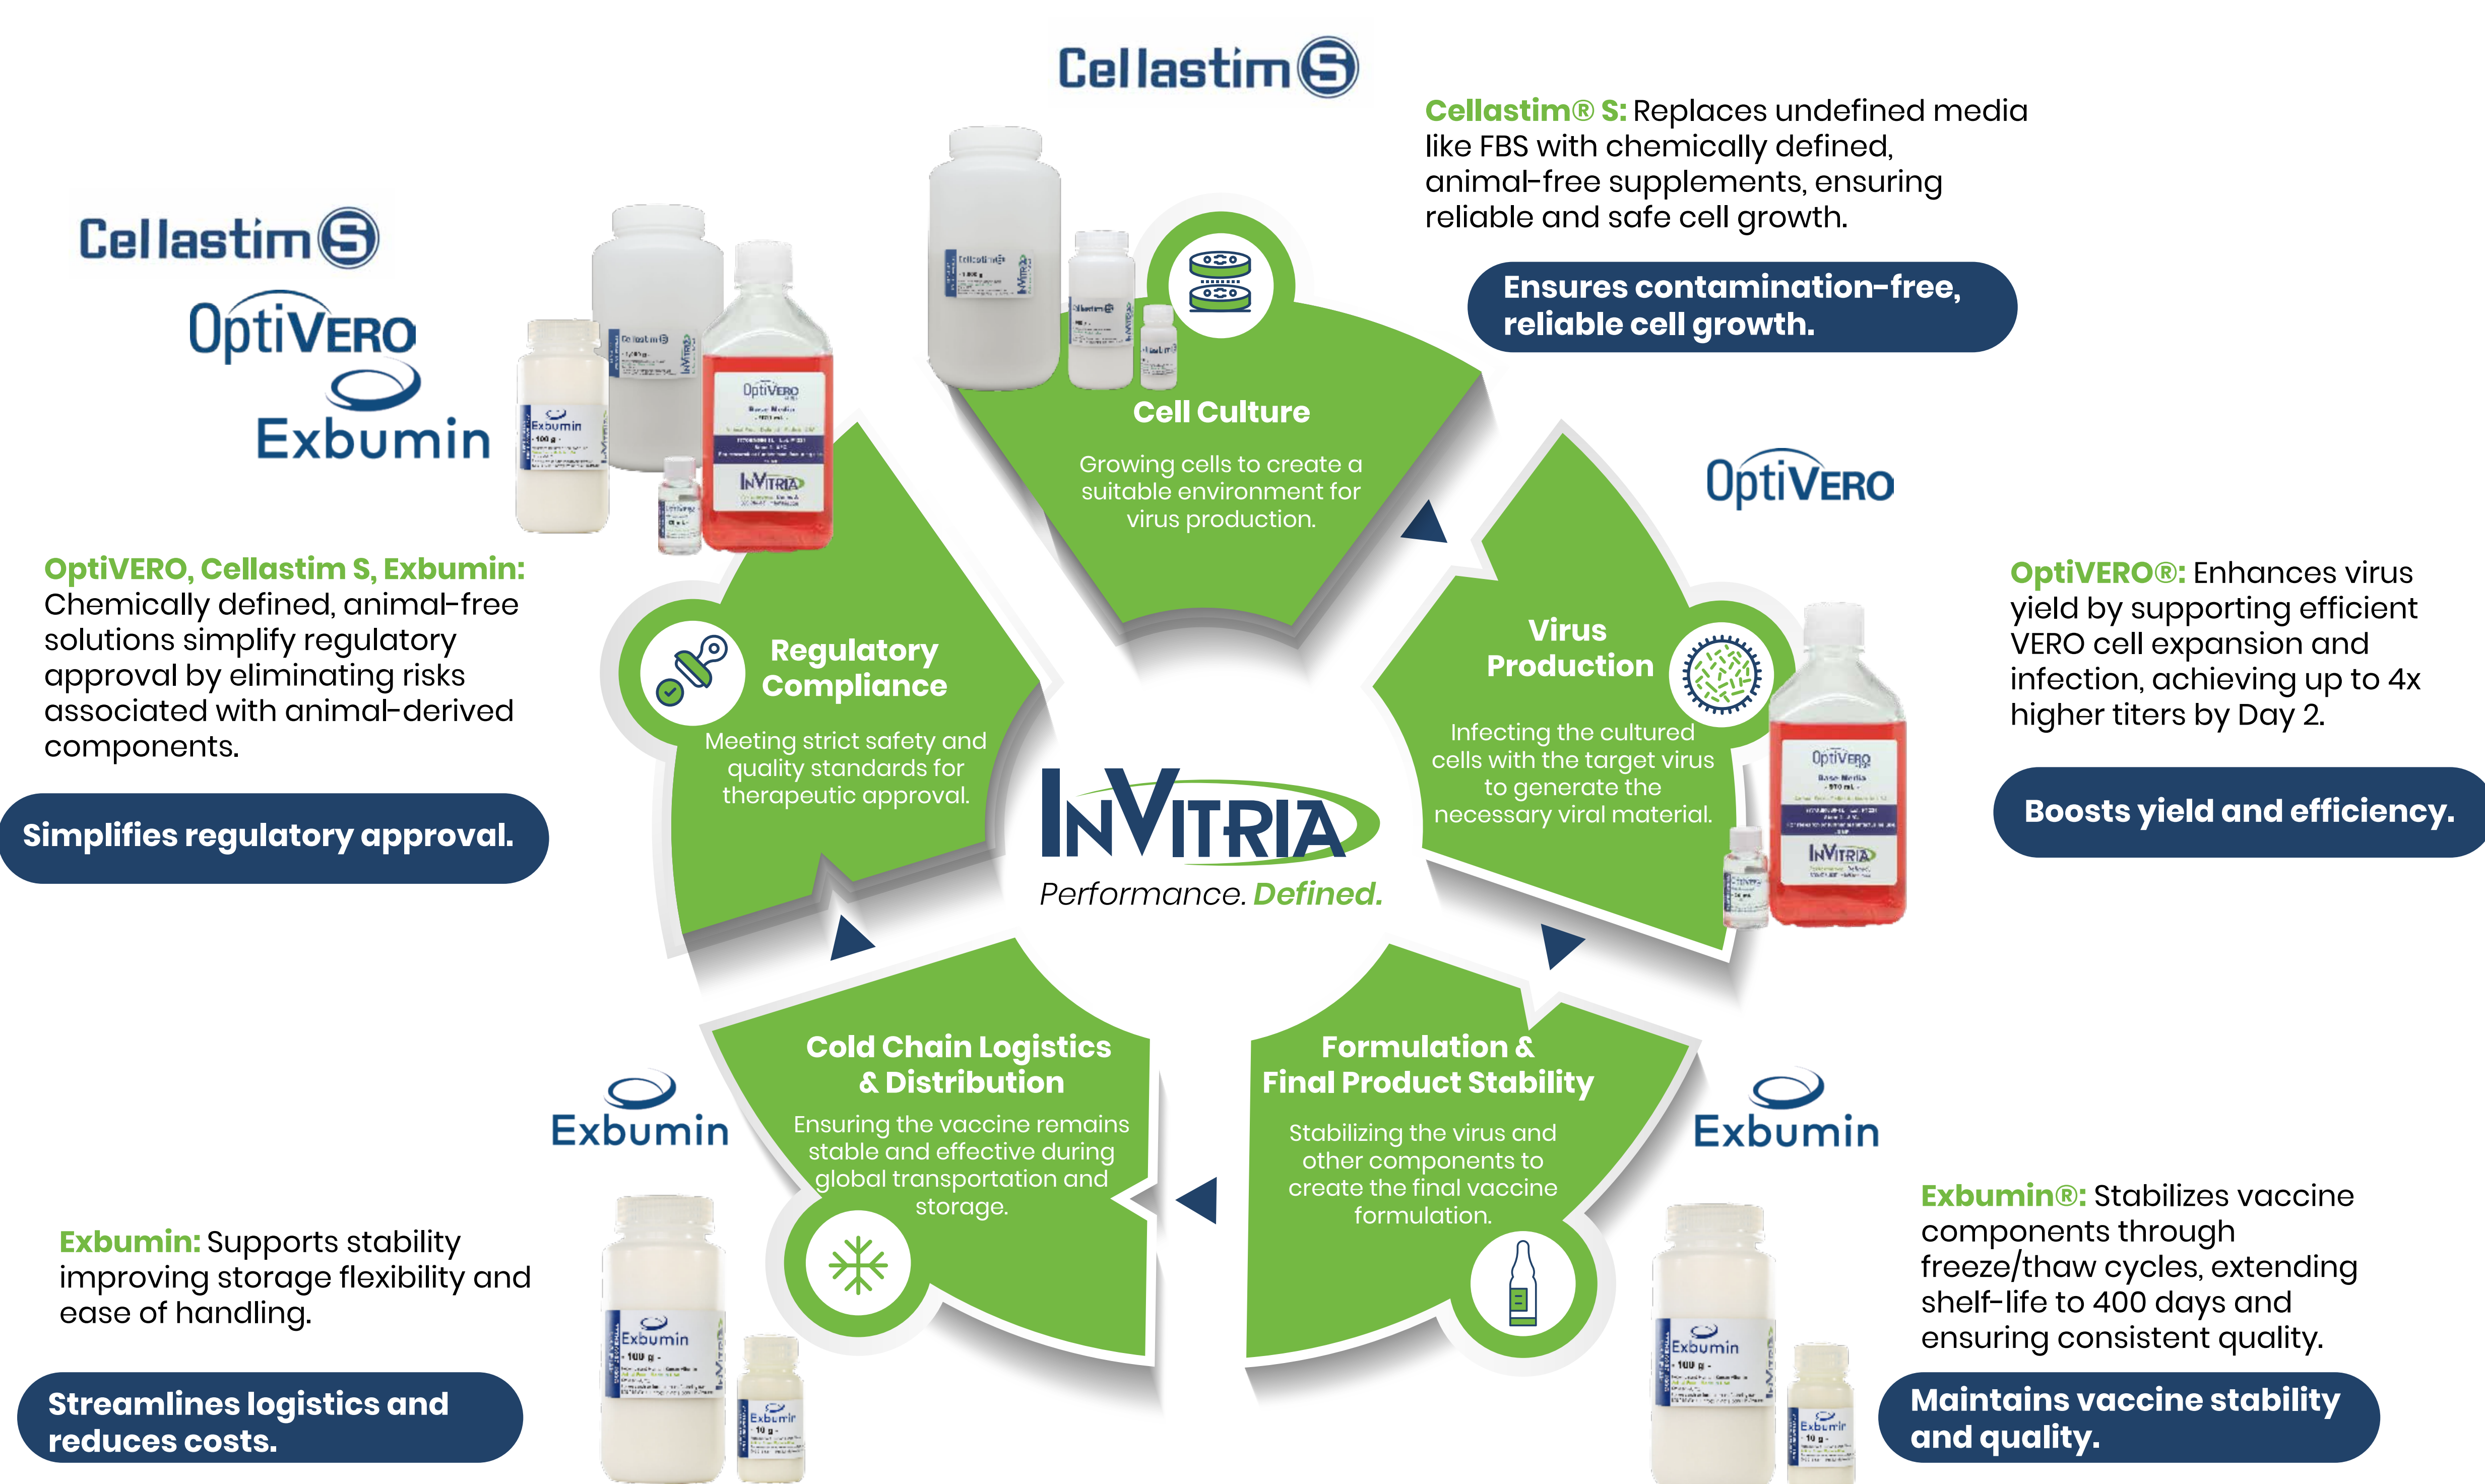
Cellastim S

Cellastim® S: Replaces undefined media like FBS with chemically defined, animal-free supplements, ensuring reliable and safe cell growth.

Ensures contamination-free, reliable cell growth.

Cell Culture

Growing cells to create a suitable environment for virus production.

Cellastim S
OptiVERO
Exbumin

OptiVERO, Cellastim S, Exbumin: Chemically defined, animal-free solutions simplify regulatory approval by eliminating risks associated with animal-derived components.

Simplifies regulatory approval.

Regulatory Compliance

Meeting strict safety and quality standards for therapeutic approval.

OptiVERO

OptiVERO®: Enhances virus yield by supporting efficient VERO cell expansion and infection, achieving up to 4x higher titers by Day 2.

Boosts yield and efficiency.

Virus Production

Infecting the cultured cells with the target virus to generate the necessary viral material.

InVitria
Performance. Defined.

Cold Chain Logistics & Distribution

Ensuring the vaccine remains stable and effective during global transportation and storage.

Formulation & Final Product Stability

Stabilizing the virus and other components to create the final vaccine formulation.

Exbumin

Exbumin: Supports stability improving storage flexibility and ease of handling.

Streamlines logistics and reduces costs.

Exbumin

Exbumin®: Stabilizes vaccine components through freeze/thaw cycles, extending shelf-life to 400 days and ensuring consistent quality.

Maintains vaccine stability and quality.